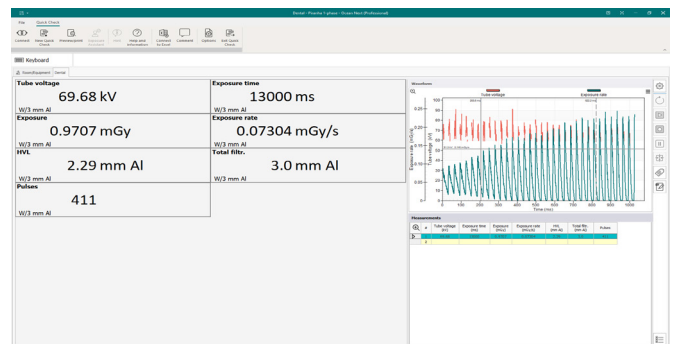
Dental - Piranha 1-phase - Ocean Next (Professional)

File Quick Check

Connect New Quick Check Waveform Exposure Memory Help Help and Information Connect to Excel Comment Options Exit Quick Check

Keyboard

Tube voltage
69.68 kV
W/3 mm Al

Exposure time
13000 ms
W/3 mm Al

Exposure
0.9707 mGy
W/3 mm Al

Exposure rate
0.07304 mGy/s
W/3 mm Al

HVL
2.29 mm Al
W/3 mm Al

Total filtr.
3.0 mm Al

Pulses
411
W/3 mm Al

Waveform

Tube voltage
Exposure rate

Time (ms)

Measurements

| # | Tube voltage (kV) | Exposure time (ms) | Exposure (mGy) | Exposure rate (mGy/s) | HVL (mm Al) | Total filtr. (mm Al) | Pulses |
|---|---|---|---|---|---|---|---|
| 1 | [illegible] | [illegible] | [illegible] | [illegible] | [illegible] | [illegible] | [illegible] |